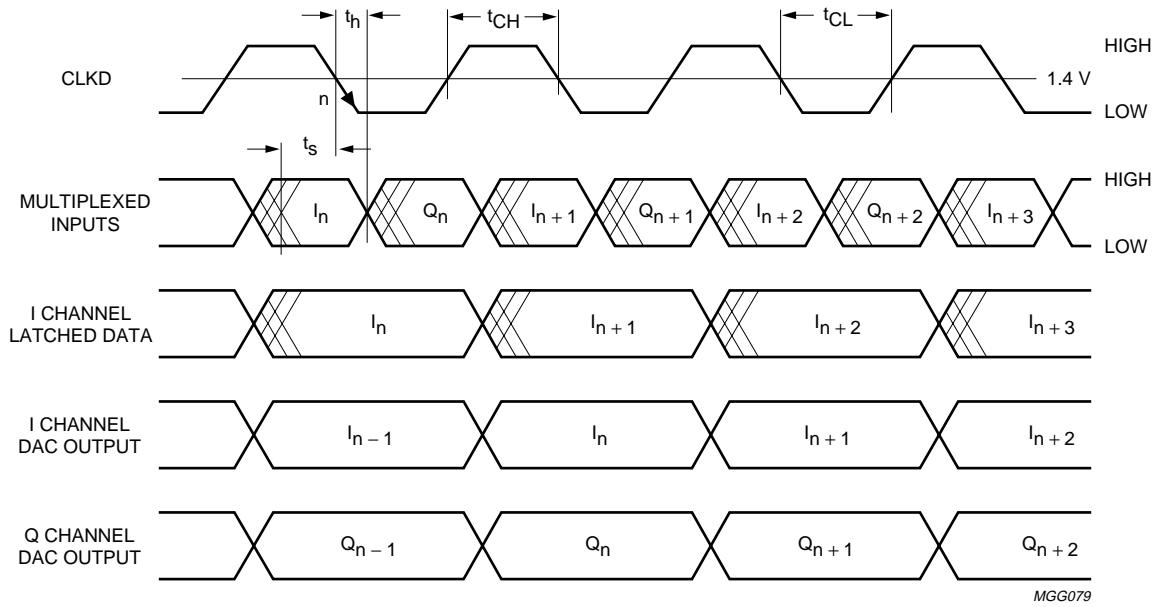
$t_h$ $t_{CH}$ $t_{CL}$

CLKD

HIGH

1.4 V

LOW

n

$t_s$

MULTIPLEXED INPUTS

$I_n$ $Q_n$ $I_{n+1}$ $Q_{n+1}$ $I_{n+2}$ $Q_{n+2}$ $I_{n+3}$

HIGH

LOW

I CHANNEL LATCHED DATA

$I_n$ $I_{n+1}$ $I_{n+2}$ $I_{n+3}$

I CHANNEL DAC OUTPUT

$I_{n-1}$ $I_n$ $I_{n+1}$ $I_{n+2}$

Q CHANNEL DAC OUTPUT

$Q_{n-1}$ $Q_n$ $Q_{n+1}$ $Q_{n+2}$

MGG079